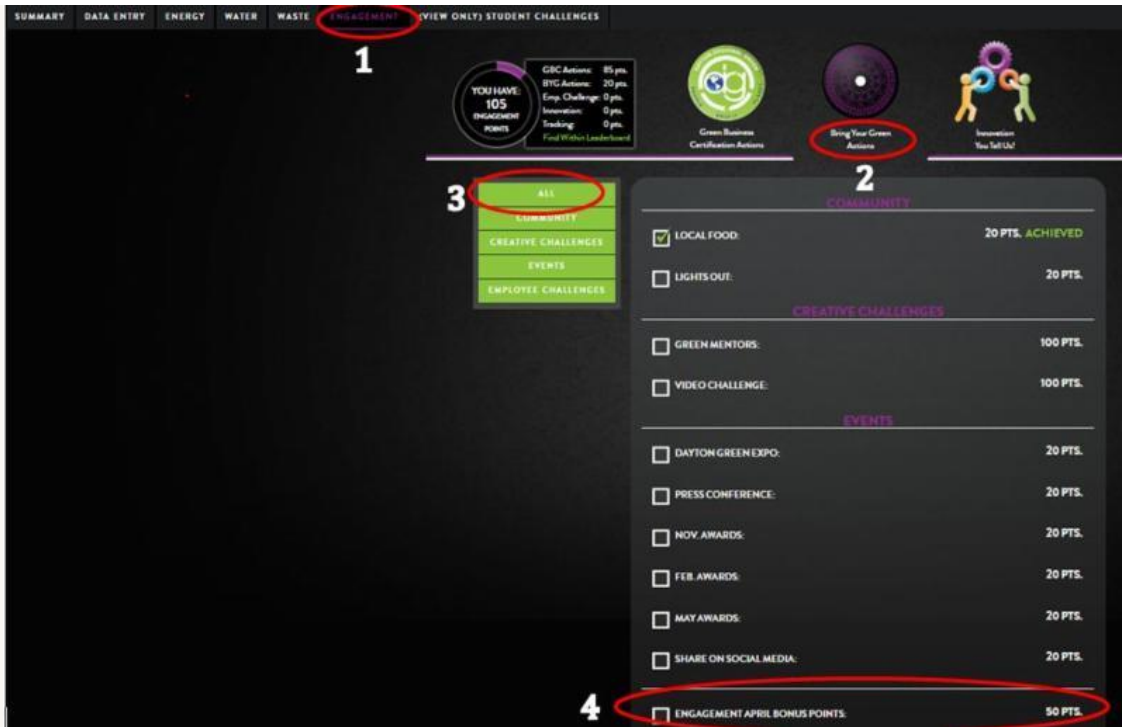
SUMMARY DATA ENTRY ENERGY WATER WASTE ENGAGEMENT (VIEW ONLY) STUDENT CHALLENGES

1

YOU HAVE: 105 ENGAGEMENT POINTS

GBC Actions: 85 pts.
BYG Actions: 20 pts.
Emp. Challenge: 0 pts.
Innovation: 0 pts.
Tracking: 0 pts.
Find Within Leaderboard

Green Business Certification Actions

Bring Your Green Actions

Innovation You Tell Us!

2

3

ALL
COMMUNITY
CREATIVE CHALLENGES
EVENTS
EMPLOYEE CHALLENGES

COMMUNITY

LOCAL FOOD: 20 PTS. ACHIEVED

LIGHTS OUT: 20 PTS.

CREATIVE CHALLENGES

GREEN MENTORS: 100 PTS.

VIDEO CHALLENGE: 100 PTS.

EVENTS

DAYTON GREEN EXPO: 20 PTS.

PRESS CONFERENCE: 20 PTS.

NOV. AWARDS: 20 PTS.

FEB. AWARDS: 20 PTS.

MAY AWARDS: 20 PTS.

SHARE ON SOCIAL MEDIA: 20 PTS.

4

ENGAGEMENT APRIL BONUS POINTS: 50 PTS.